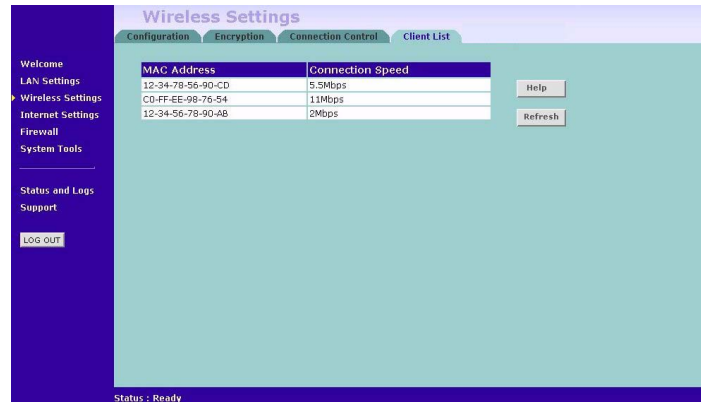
Wireless Settings

Configuration | Encryption | Connection Control | Client List

Welcome
LAN Settings
Wireless Settings
Internet Settings
Firewall
System Tools

Status and Logs
Support

LOG OUT

| MAC Address | Connection Speed |
|---|---|
| 12-34-78-56-90-CD | 5.5Mbps |
| C0-FF-EE-98-76-54 | 11Mbps |
| 12-34-56-78-90-AB | 2Mbps |

Help

Refresh

Status : Ready